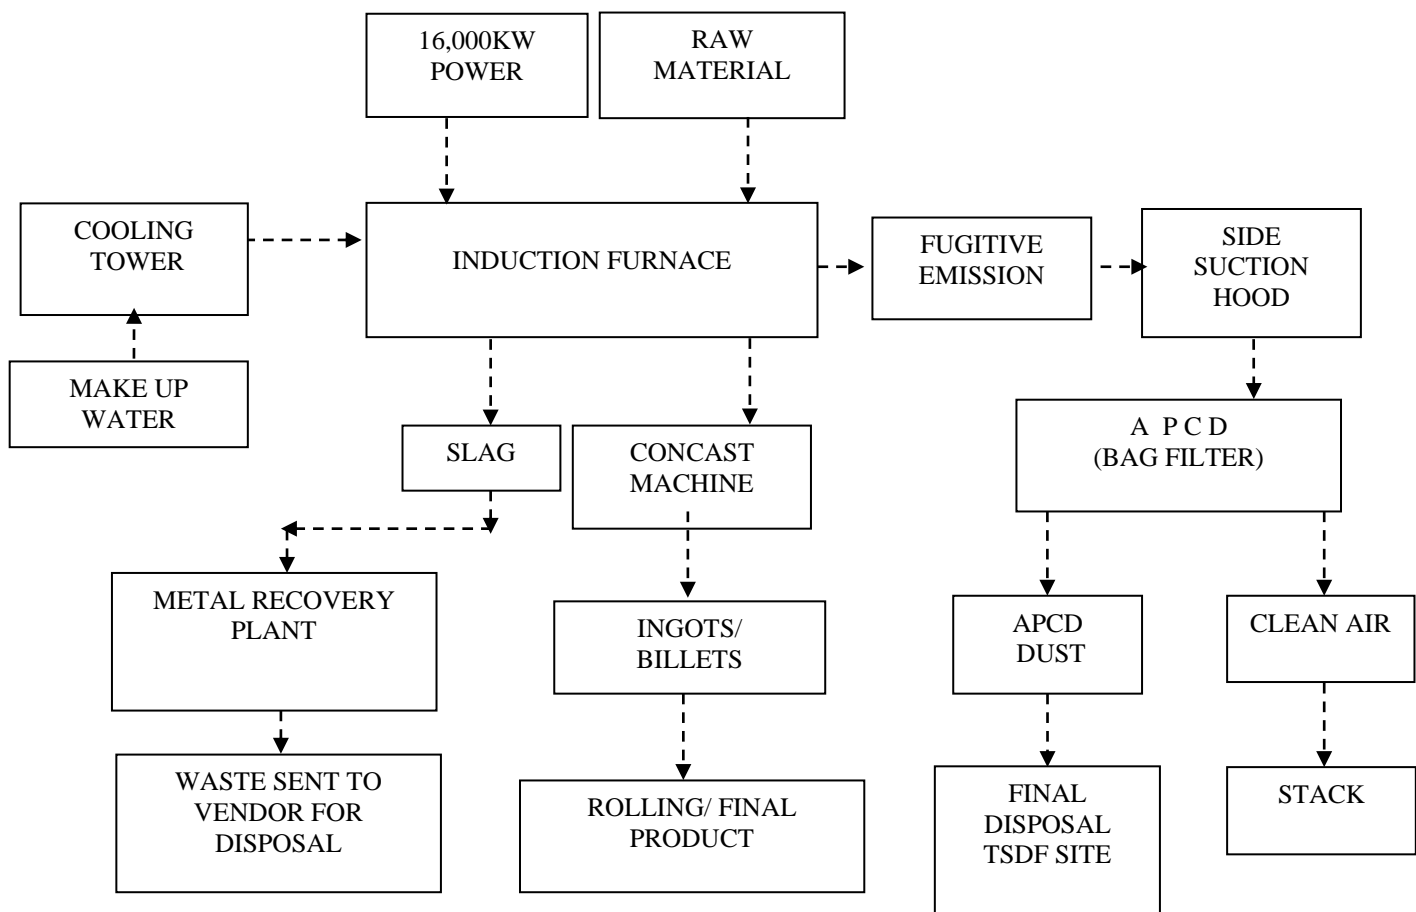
16,000KW POWER

RAW MATERIAL

COOLING TOWER

INDUCTION FURNACE

FUGITIVE EMISSION

SIDE SUCTION HOOD

MAKE UP WATER

SLAG

CONCAST MACHINE

A P C D (BAG FILTER)

METAL RECOVERY PLANT

INGOTS/ BILLETS

APCD DUST

CLEAN AIR

WASTE SENT TO VENDOR FOR DISPOSAL

ROLLING/ FINAL PRODUCT

FINAL DISPOSAL TSDF SITE

STACK